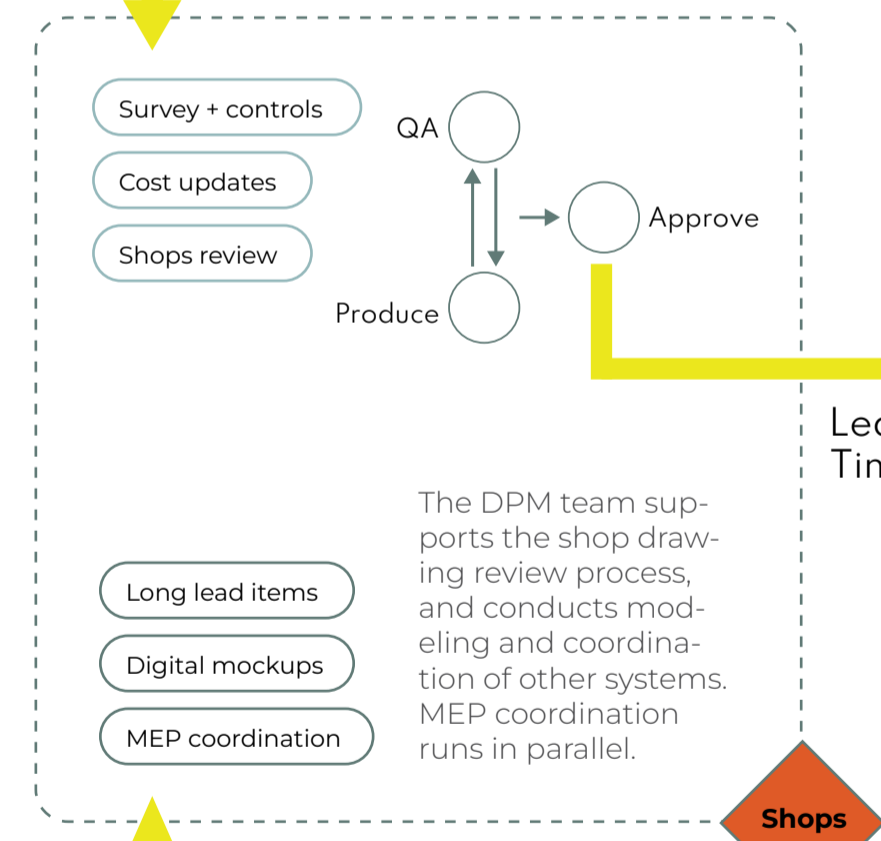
Survey + controls

Cost updates

Shops review

QA

Approve

Produce

Le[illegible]
Tin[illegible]

The DPM team supports the shop drawing review process, and conducts modeling and coordination of other systems. MEP coordination runs in parallel.

Long lead items

Digital mockups

MEP coordination

Shops